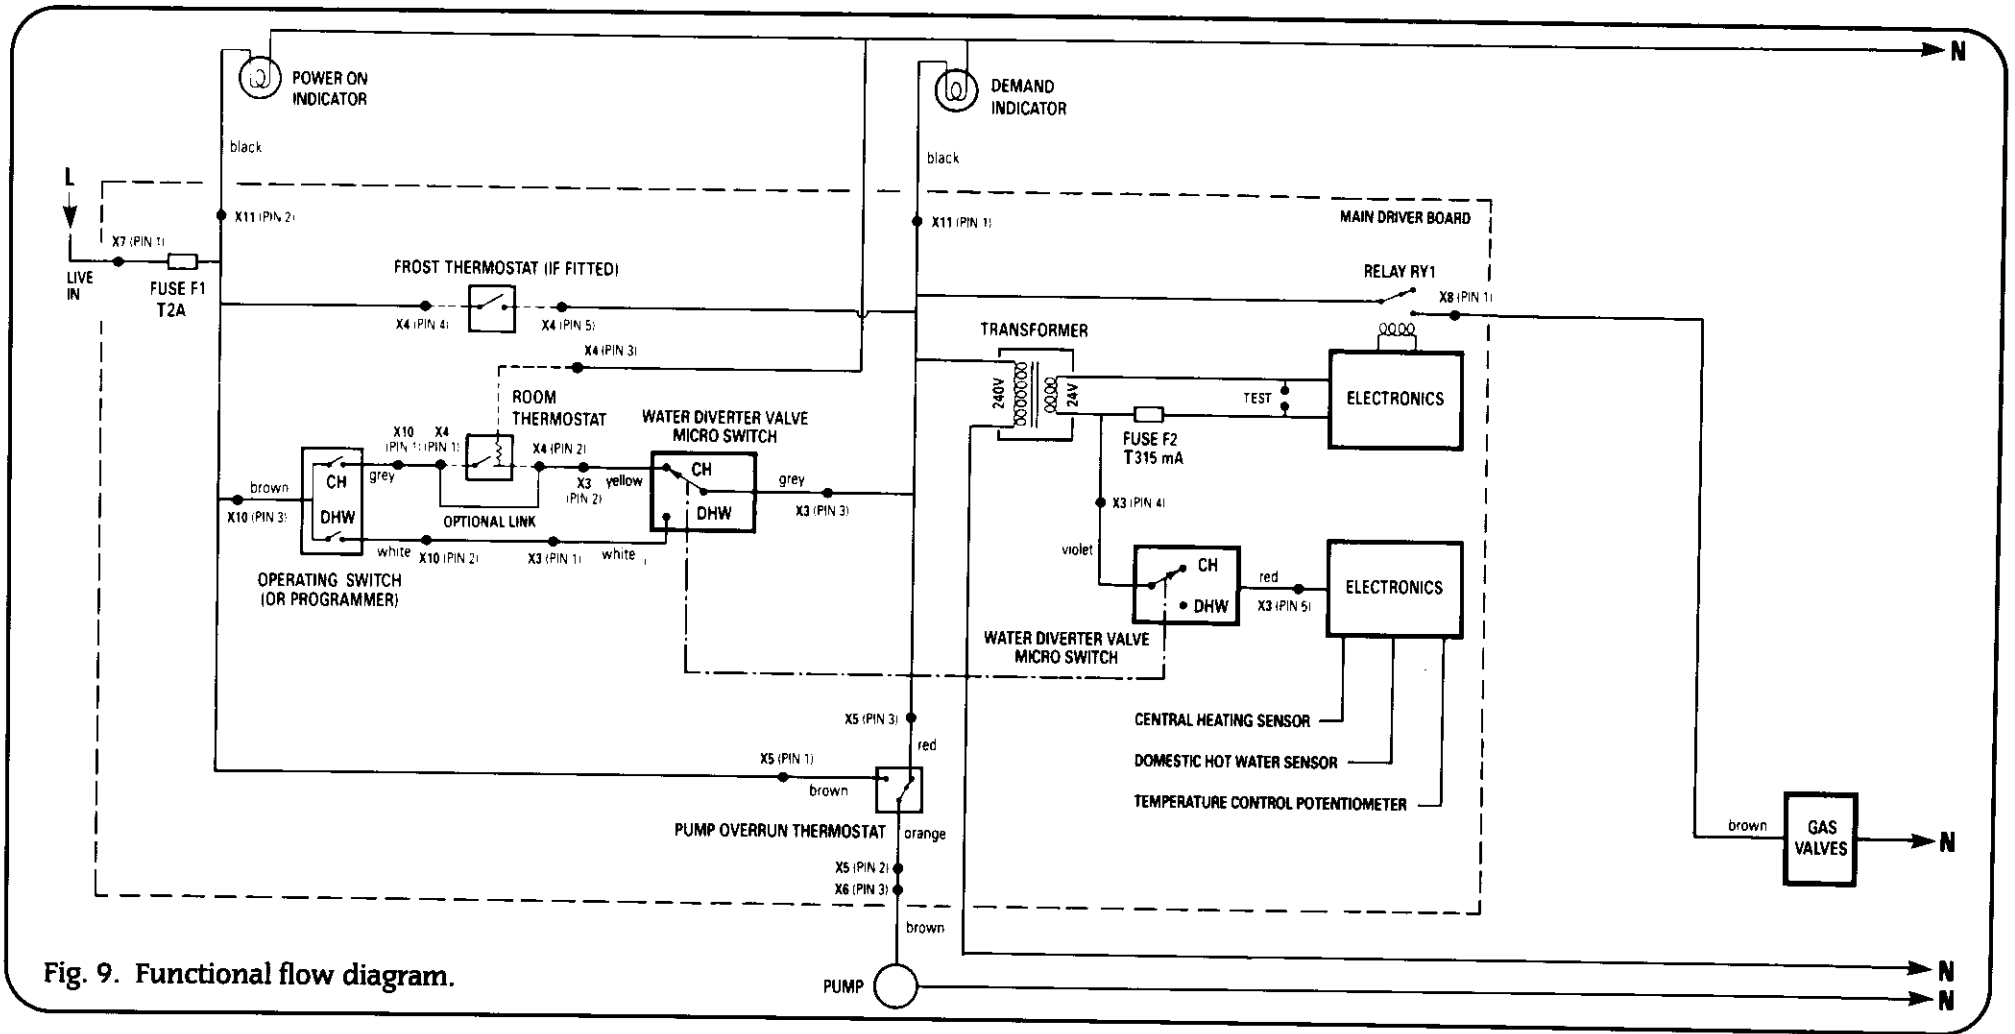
POWER ON INDICATOR

DEMAND INDICATOR

N

black

black

L

LIVE IN

X7 (PIN 1)

FUSE F1 T2A

X11 (PIN 2)

X11 (PIN 1)

MAIN DRIVER BOARD

FROST THERMOSTAT (IF FITTED)

RELAY RY1

X8 (PIN 1)

X4 (PIN 4)

X4 (PIN 5)

X4 (PIN 3)

TRANSFORMER

240V

24V

TEST

ELECTRONICS

ROOM THERMOSTAT

WATER DIVERTER VALVE MICRO SWITCH

X10 (PIN 1)

X4 (PIN 1)

X4 (PIN 2)

FUSE F2 T315 mA

brown

CH

grey

X3 (PIN 2)

yellow

CH

grey

X10 (PIN 3)

DHW

OPTIONAL LINK

DHW

X3 (PIN 3)

X3 (PIN 4)

white

X10 (PIN 2)

X3 (PIN 1)

white

violet

CH

red

ELECTRONICS

OPERATING SWITCH (OR PROGRAMMER)

DHW

X3 (PIN 5)

WATER DIVERTER VALVE MICRO SWITCH

X5 (PIN 3)

CENTRAL HEATING SENSOR

red

X5 (PIN 1)

DOMESTIC HOT WATER SENSOR

brown

TEMPERATURE CONTROL POTENTIOMETER

PUMP OVERRUN THERMOSTAT

orange

brown

GAS VALVES

N

X5 (PIN 2)

X6 (PIN 3)

brown

Fig. 9. Functional flow diagram.

PUMP

N

N